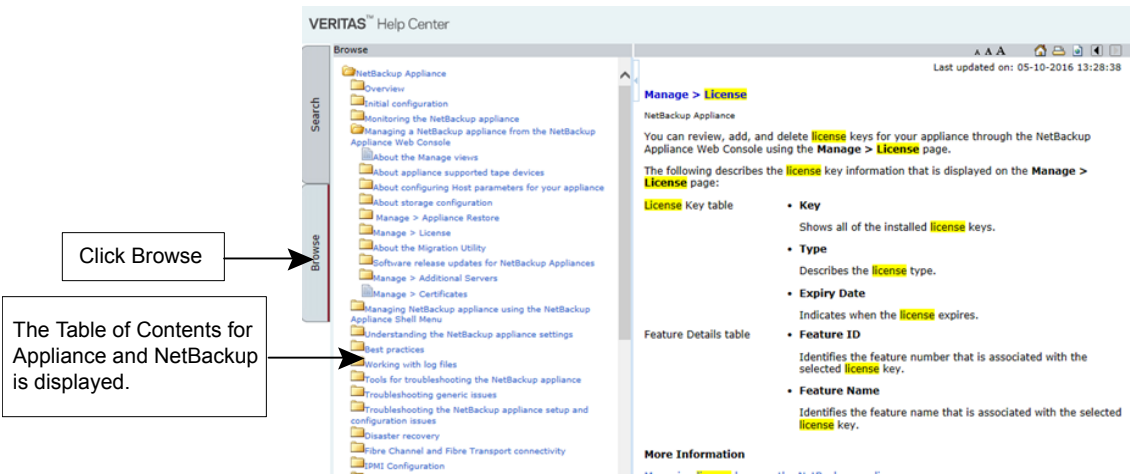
VERITAS™ Help Center

Browse

Search

Browse

NetBackup Appliance
Overview
Initial configuration
Monitoring the NetBackup appliance
Managing a NetBackup appliance from the NetBackup Appliance Web Console
About the Manage views
About appliance supported tape devices
About configuring Host parameters for your appliance
About storage configuration
Manage > Appliance Restore
Manage > License
About the Migration Utility
Software release updates for NetBackup Appliances
Manage > Additional Servers
Manage > Certificates
Managing NetBackup appliance using the NetBackup Appliance Shell Menu
Understanding the NetBackup appliance settings
Best practices
Working with log files
Tools for troubleshooting the NetBackup appliance
Troubleshooting generic issues
Troubleshooting the NetBackup appliance setup and configuration issues
Disaster recovery
Fibre Channel and Fibre Transport connectivity
IPMI Configuration

Click Browse

The Table of Contents for Appliance and NetBackup is displayed.

A A A

Last updated on: 05-10-2016 13:28:38

Manage > License

NetBackup Appliance

You can review, add, and delete license keys for your appliance through the NetBackup Appliance Web Console using the **Manage > License** page.

The following describes the license key information that is displayed on the **Manage > License** page:

| | |
|---|---|
| License Key table | • **Key** Shows all of the installed license keys. |
| | • **Type** Describes the license type. |
| | • **Expiry Date** Indicates when the license expires. |
| Feature Details table | • **Feature ID** Identifies the feature number that is associated with the selected license key. |
| | • **Feature Name** Identifies the feature name that is associated with the selected license key. |

**More Information**

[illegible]